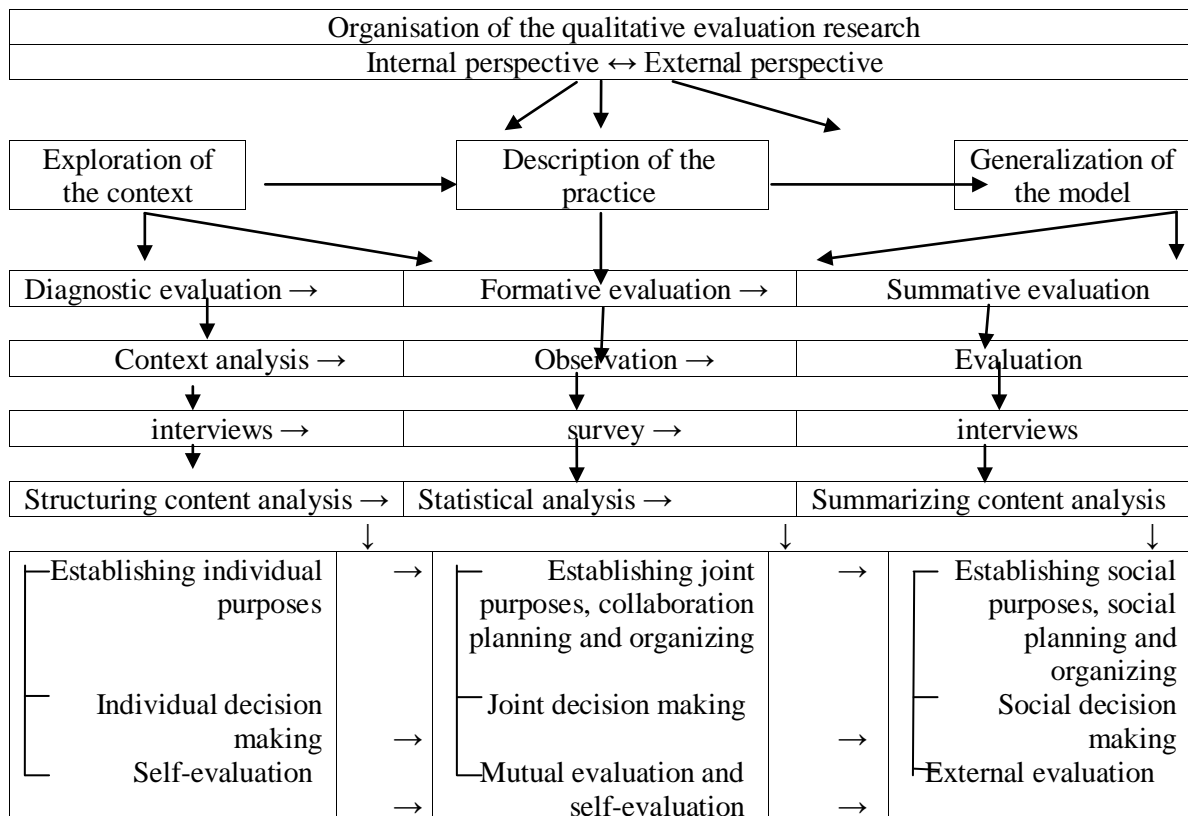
Organisation of the qualitative evaluation research
Internal perspective ↔ External perspective

Exploration of the context

Description of the practice

Generalization of the model

| Diagnostic evaluation → | Formative evaluation → | Summative evaluation |
|---|---|---|
| Context analysis → | Observation → | Evaluation |
| interviews → | survey → | interviews |
| Structuring content analysis → | Statistical analysis → | Summarizing content analysis |

↓ ↓ ↓

| | | | | |
|---|---|---|---|---|
| Establishing individual purposes | → | Establishing joint purposes, collaboration planning and organizing | → | Establishing social purposes, social planning and organizing |
| Individual decision making | → | Joint decision making | → | Social decision making |
| Self-evaluation | → | Mutual evaluation and self-evaluation | → | External evaluation |